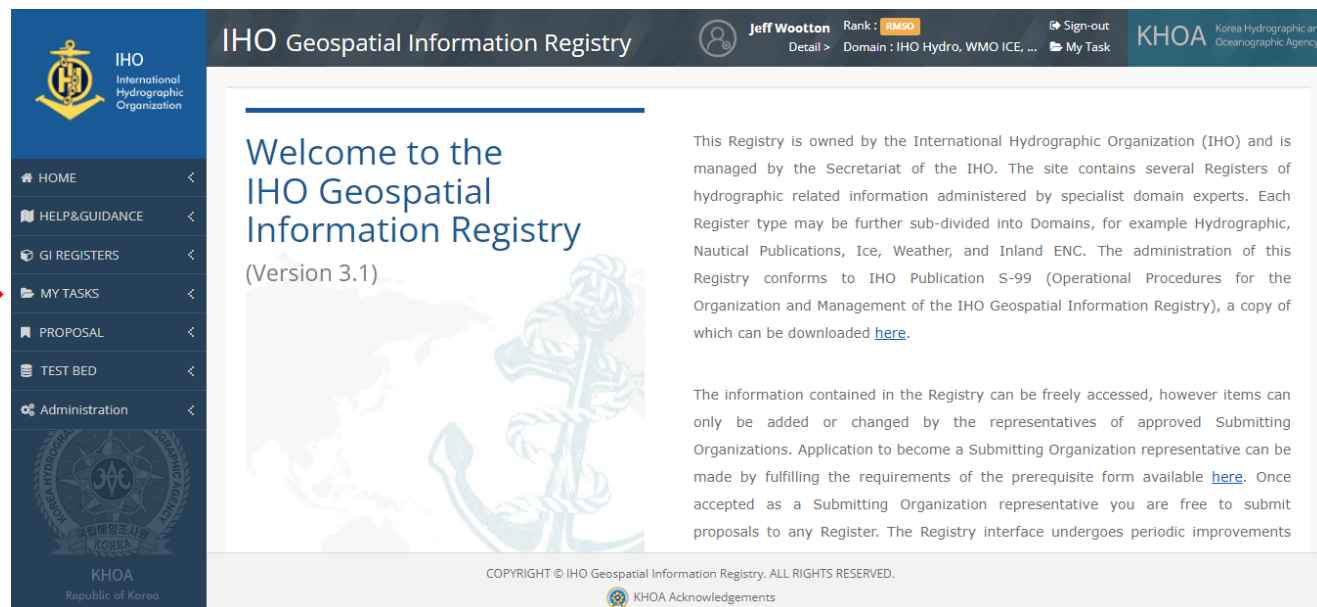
IHO
International Hydrographic Organization

IHO Geospatial Information Registry

Jeff Wootton Rank : RMSO
Detail > Domain : IHO Hydro, WMO ICE, ...

Sign-out
My Task

KHOA Korea Hydrographic and Oceanographic Agency

HOME
HELP&GUIDANCE
GI REGISTERS
MY TASKS
PROPOSAL
TEST BED
Administration

KOREA HYDROGRAPHIC AND OCEANOGRAPHIC AGENCY
국립해양조사원
KOREA

KHOA
Republic of Korea

Welcome to the IHO Geospatial Information Registry
(Version 3.1)

This Registry is owned by the International Hydrographic Organization (IHO) and is managed by the Secretariat of the IHO. The site contains several Registers of hydrographic related information administered by specialist domain experts. Each Register type may be further sub-divided into Domains, for example Hydrographic, Nautical Publications, Ice, Weather, and Inland ENC. The administration of this Registry conforms to IHO Publication S-99 (Operational Procedures for the Organization and Management of the IHO Geospatial Information Registry), a copy of which can be downloaded here.

The information contained in the Registry can be freely accessed, however items can only be added or changed by the representatives of approved Submitting Organizations. Application to become a Submitting Organization representative can be made by fulfilling the requirements of the prerequisite form available here. Once accepted as a Submitting Organization representative you are free to submit proposals to any Register. The Registry interface undergoes periodic improvements

COPYRIGHT © IHO Geospatial Information Registry. ALL RIGHTS RESERVED.
KHOA Acknowledgements